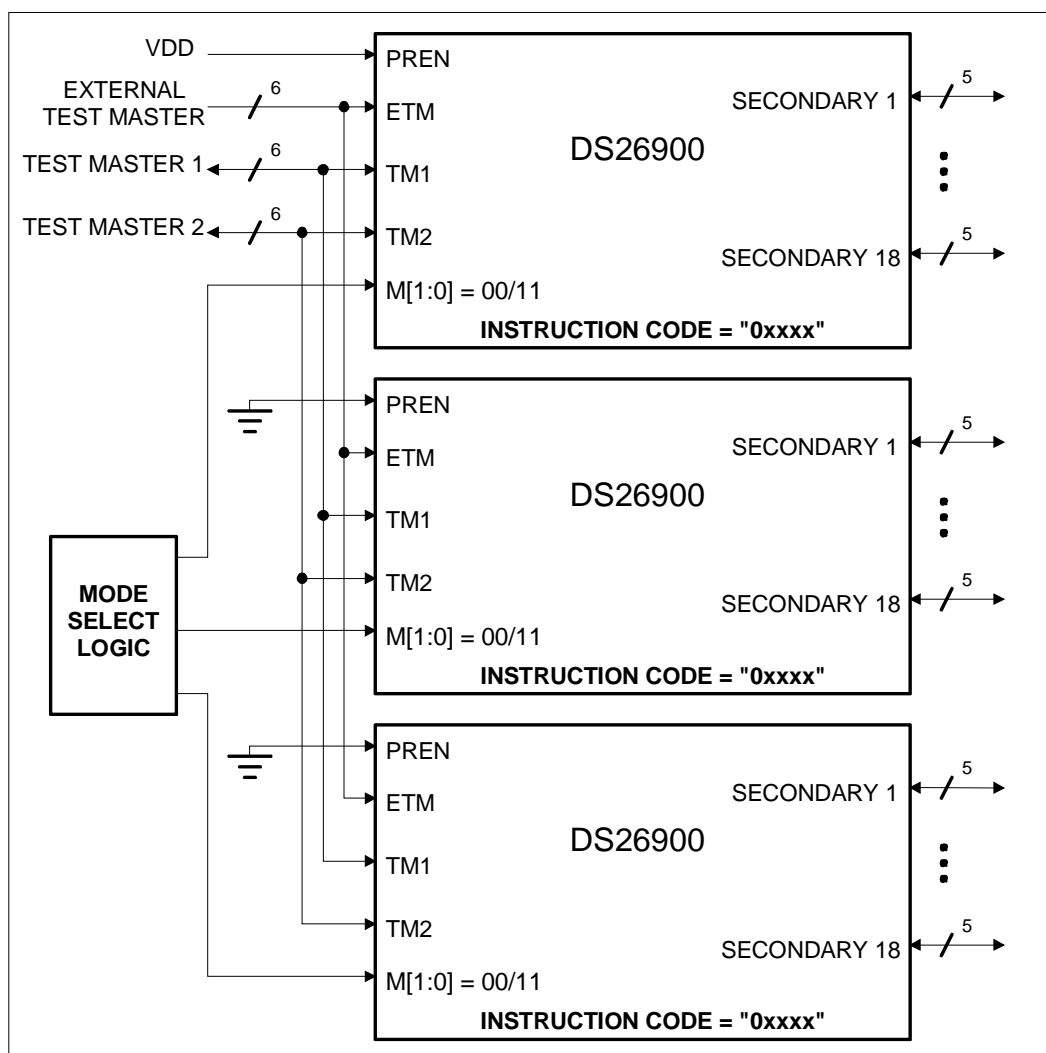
VDD
EXTERNAL TEST MASTER
6
TEST MASTER 1
6
TEST MASTER 2
6
PREN
ETM
TM1
TM2
M[1:0] = 00/11
DS26900
SECONDARY 1
5
SECONDARY 18
5
INSTRUCTION CODE = "0xxxx"

PREN
ETM
TM1
TM2
M[1:0] = 00/11
DS26900
SECONDARY 1
5
SECONDARY 18
5
INSTRUCTION CODE = "0xxxx"

MODE SELECT LOGIC

PREN
ETM
TM1
TM2
M[1:0] = 00/11
DS26900
SECONDARY 1
5
SECONDARY 18
5
INSTRUCTION CODE = "0xxxx"